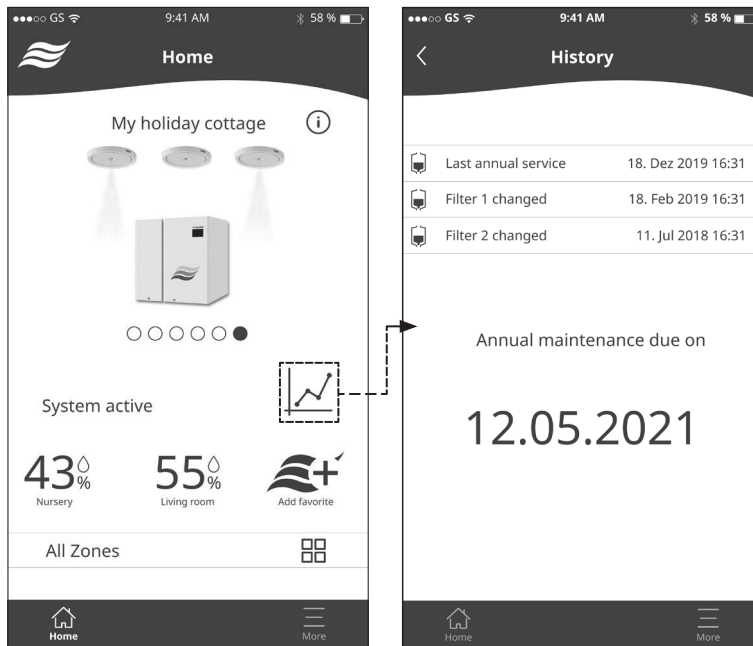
●●●○○ GS 9:41 AM 58 %

Home

My holiday cottage

System active

43%
Nursery

55%
Living room

Add favorite

All Zones

Home

More

●●●○○ GS 9:41 AM 58 %

History

| Last annual service | 18. Dez 2019 16:31 |
|---|---|
| Filter 1 changed | 18. Feb 2019 16:31 |
| Filter 2 changed | 11. Jul 2018 16:31 |

Annual maintenance due on

12.05.2021

Home

More